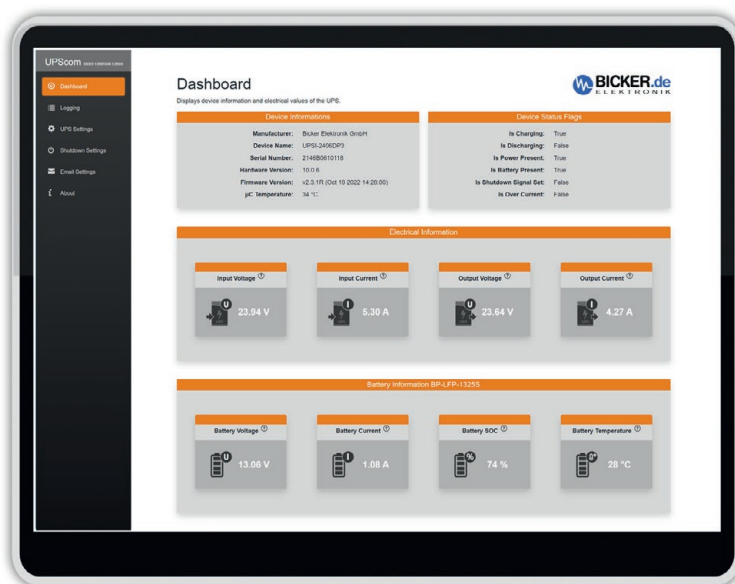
UPScom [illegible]

Dashboard
Logging
UPS Settings
Shutdown Settings
Email Settings
About

Dashboard
Displays device information and electrical values of the UPS.

BICKER.de
ELEKTRONIK

Device Informations

| | |
|---|---|
| Manufacturer: | Bicker Elektronik GmbH |
| Device Name: | UPSI-2406DP3 |
| Serial Number: | 2146B0610118 |
| Hardware Version: | 10.0.6 |
| Firmware Version: | v2.0.1R (Oct 10 2022 14:20:00) |
| µC Temperature: | 34 °C |

Device Status Flags

| | |
|---|---|
| Is Charging: | True |
| Is Discharging: | False |
| Is Power Present: | True |
| Is Battery Present: | True |
| Is Shutdown Signal Set: | False |
| Is Over Current: | False |

Electrical Information

Input Voltage
U
23.94 V

Input Current
I
5.30 A

Output Voltage
U
23.64 V

Output Current
I
4.27 A

Battery Information BP-LFP-13255

Battery Voltage
U
13.06 V

Battery Current
I
1.08 A

Battery SOC
%
74 %

Battery Temperature
0°
28 °C